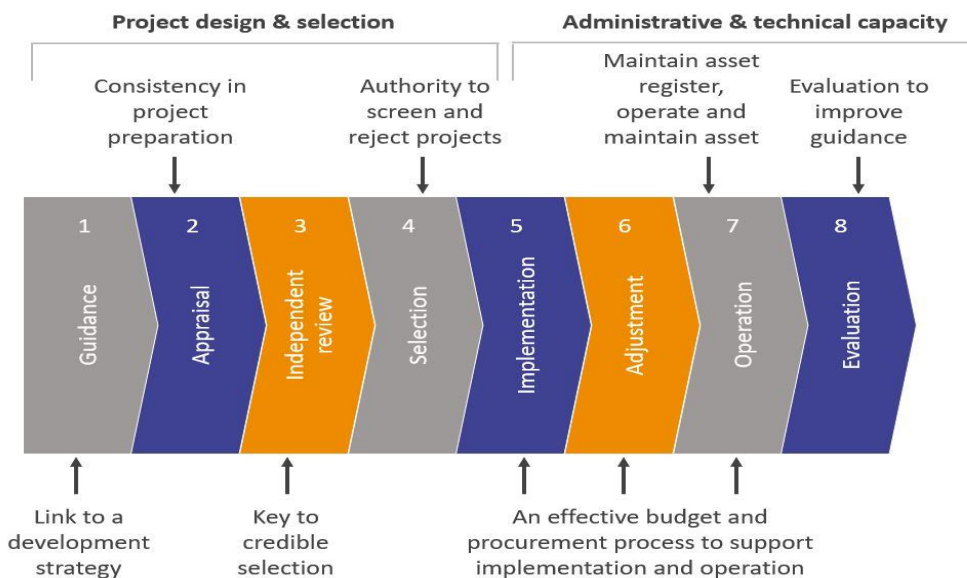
Project design & selection

Administrative & technical capacity

Consistency in project preparation

Authority to screen and reject projects

Maintain asset register, operate and maintain asset

Evaluation to improve guidance

1
Guidance

2
Appraisal

3
Independent review

4
Selection

5
Implementation

6
Adjustment

7
Operation

8
Evaluation

Link to a development strategy

Key to credible selection

An effective budget and procurement process to support implementation and operation